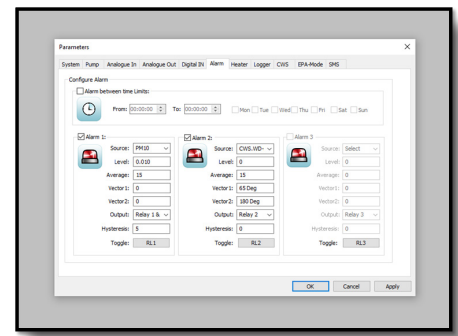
Parameters

System Pump Analogue In Analogue Out Digital IN Alarm Heater Logger CWS EPA-Mode SMS

Configure Alarm

Alarm between time Limits:

From: 00:00:00 To: 00:00:00 Mon Tue Wed Thu Fri Sat Sun

Alarm 1:
Source: PM10
Level: 0.010
Average: 15
Vector1: 0
Vector2: 0
Output: Relay 1 &
Hysteresis: 5
Toggle: RL1

Alarm 2:
Source: CWS.WD-
Level: 0
Average: 15
Vector1: 65 Deg
Vector2: 180 Deg
Output: Relay 2
Hysteresis: 0
Toggle: RL2

Alarm 3
Source: Select
Level: 0
Average: 0
Vector1: 0
Vector2: 0
Output: Relay 3
Hysteresis: 0
Toggle: RL3

OK Cancel Apply